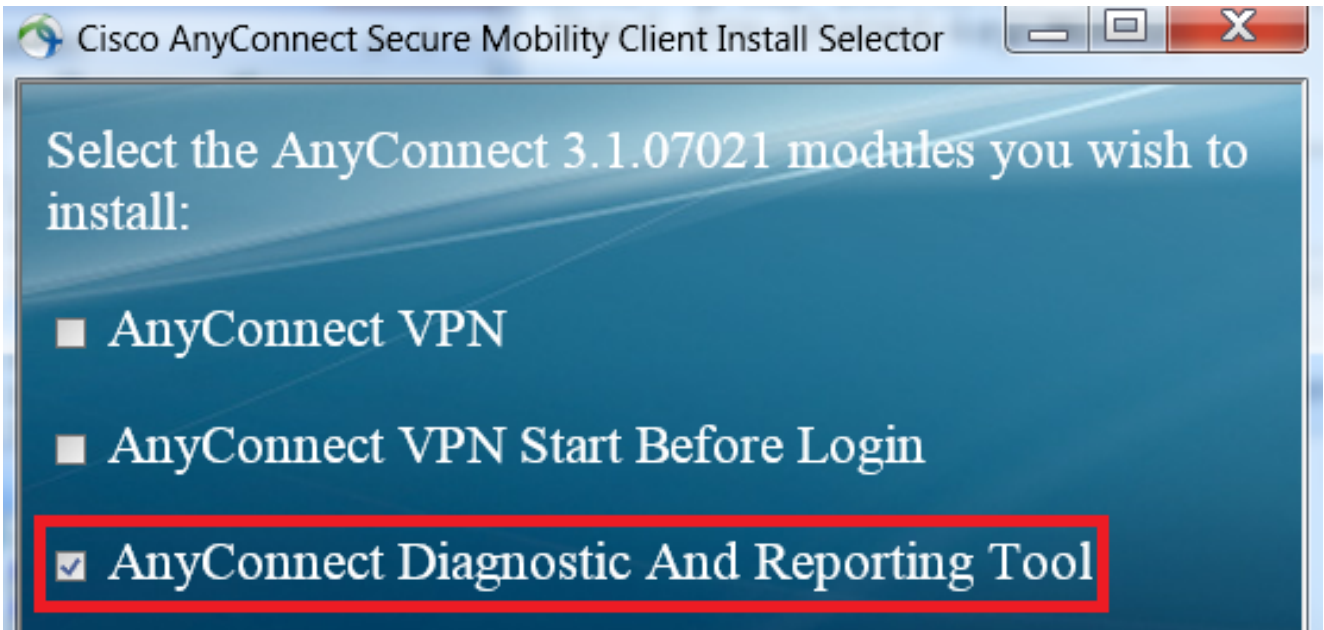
Cisco AnyConnect Secure Mobility Client Install Selector

Select the AnyConnect 3.1.07021 modules you wish to install:

AnyConnect VPN

AnyConnect VPN Start Before Login

AnyConnect Diagnostic And Reporting Tool